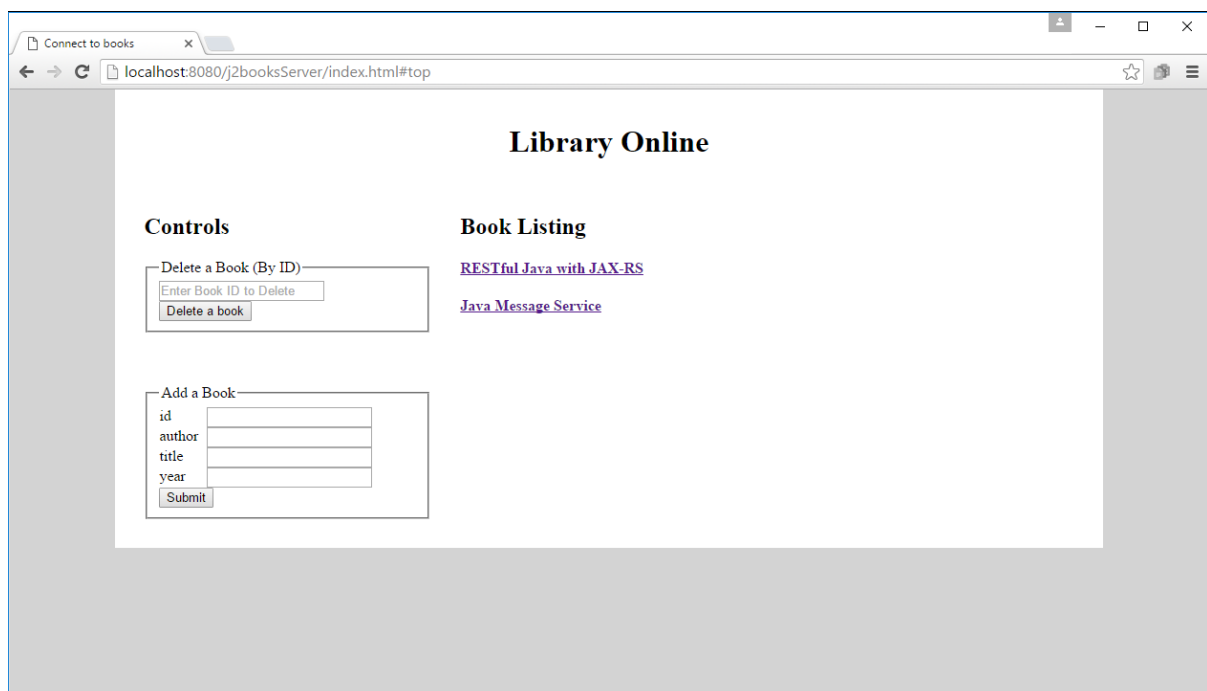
Connect to books ×

localhost:8080/j2booksServer/index.html#top

Library Online

Controls

Delete a Book (By ID)
Enter Book ID to Delete
Delete a book

Add a Book
id
author
title
year
Submit

Book Listing

RESTful Java with JAX-RS

Java Message Service